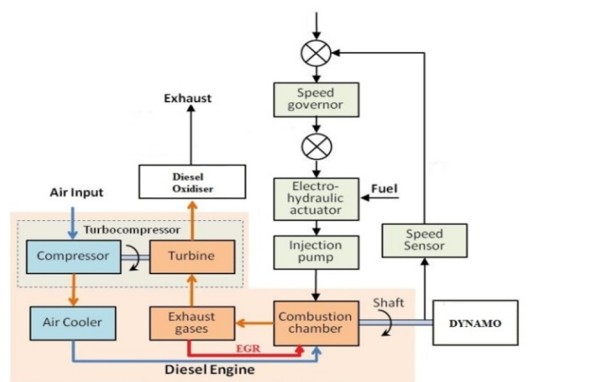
Exhaust

Diesel Oxidiser

Air Input

Turbocompressor

Compressor

Turbine

Air Cooler

Exhaust gases

EGR

Diesel Engine

Speed governor

Electro-hydraulic actuator

Fuel

Injection pump

Combustion chamber

Shaft

Speed Sensor

DYNAMO